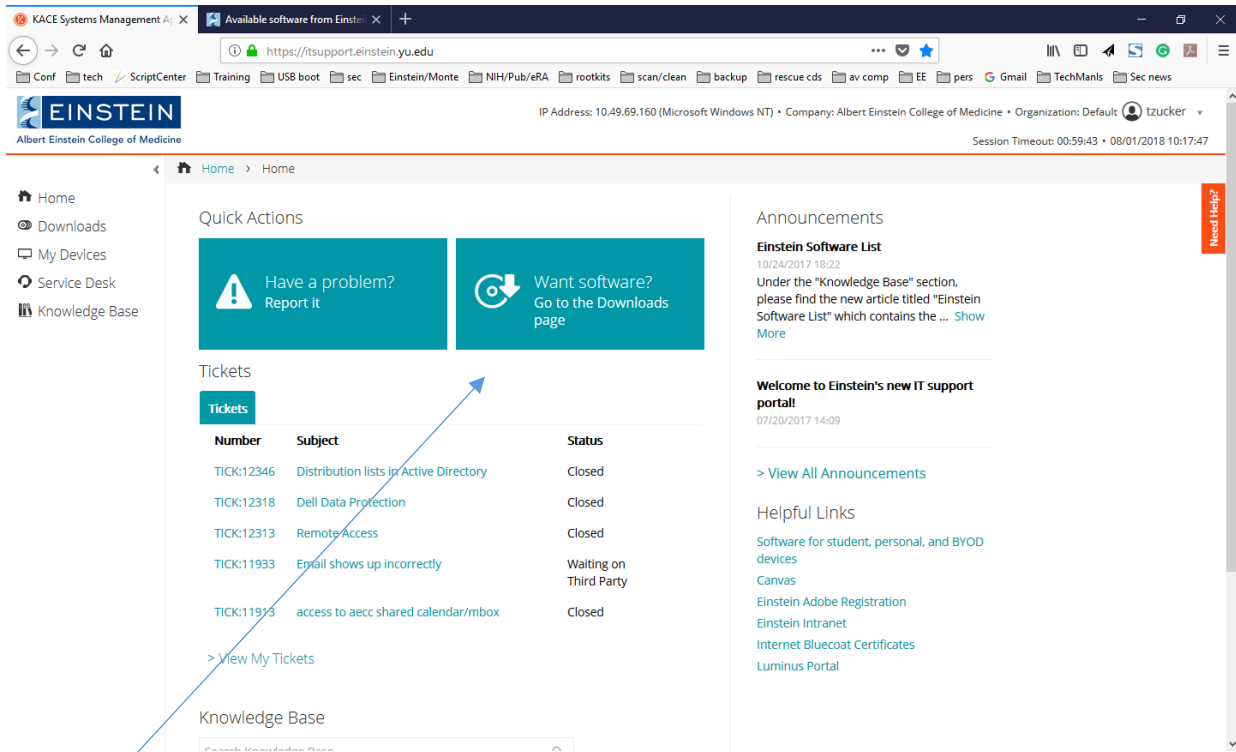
KACE Systems Management A
Available software from Einste
https://itsupport.einstein.yu.edu

Conf tech ScriptCenter Training USB boot sec Einstein/Monte NIH/Pub/eRA rootkits scan/clean backup rescue cds av comp EE pers Gmail TechManls Sec news

EINSTEIN
Albert Einstein College of Medicine

IP Address: 10.49.69.160 (Microsoft Windows NT) • Company: Albert Einstein College of Medicine • Organization: Default tzucker
Session Timeout: 00:59:43 • 08/01/2018 10:17:47

Home › Home

Home
Downloads
My Devices
Service Desk
Knowledge Base

Quick Actions

Have a problem?
Report it

Want software?
Go to the Downloads page

Tickets

Tickets

| Number | Subject | Status |
|---|---|---|
| TICK:12346 | Distribution lists in Active Directory | Closed |
| TICK:12318 | Dell Data Protection | Closed |
| TICK:12313 | Remote Access | Closed |
| TICK:11933 | Email shows up incorrectly | Waiting on Third Party |
| TICK:11913 | access to aecc shared calendar/mbox | Closed |

> View My Tickets

Knowledge Base

Search Knowledge Base

Need Help?

Announcements

Einstein Software List
10/24/2017 18:22
Under the "Knowledge Base" section, please find the new article titled "Einstein Software List" which contains the ... Show More

Welcome to Einstein's new IT support portal!
07/20/2017 14:09

> View All Announcements

Helpful Links

Software for student, personal, and BYOD devices
Canvas
Einstein Adobe Registration
Einstein Intranet
Internet Bluecoat Certificates
Luminus Portal